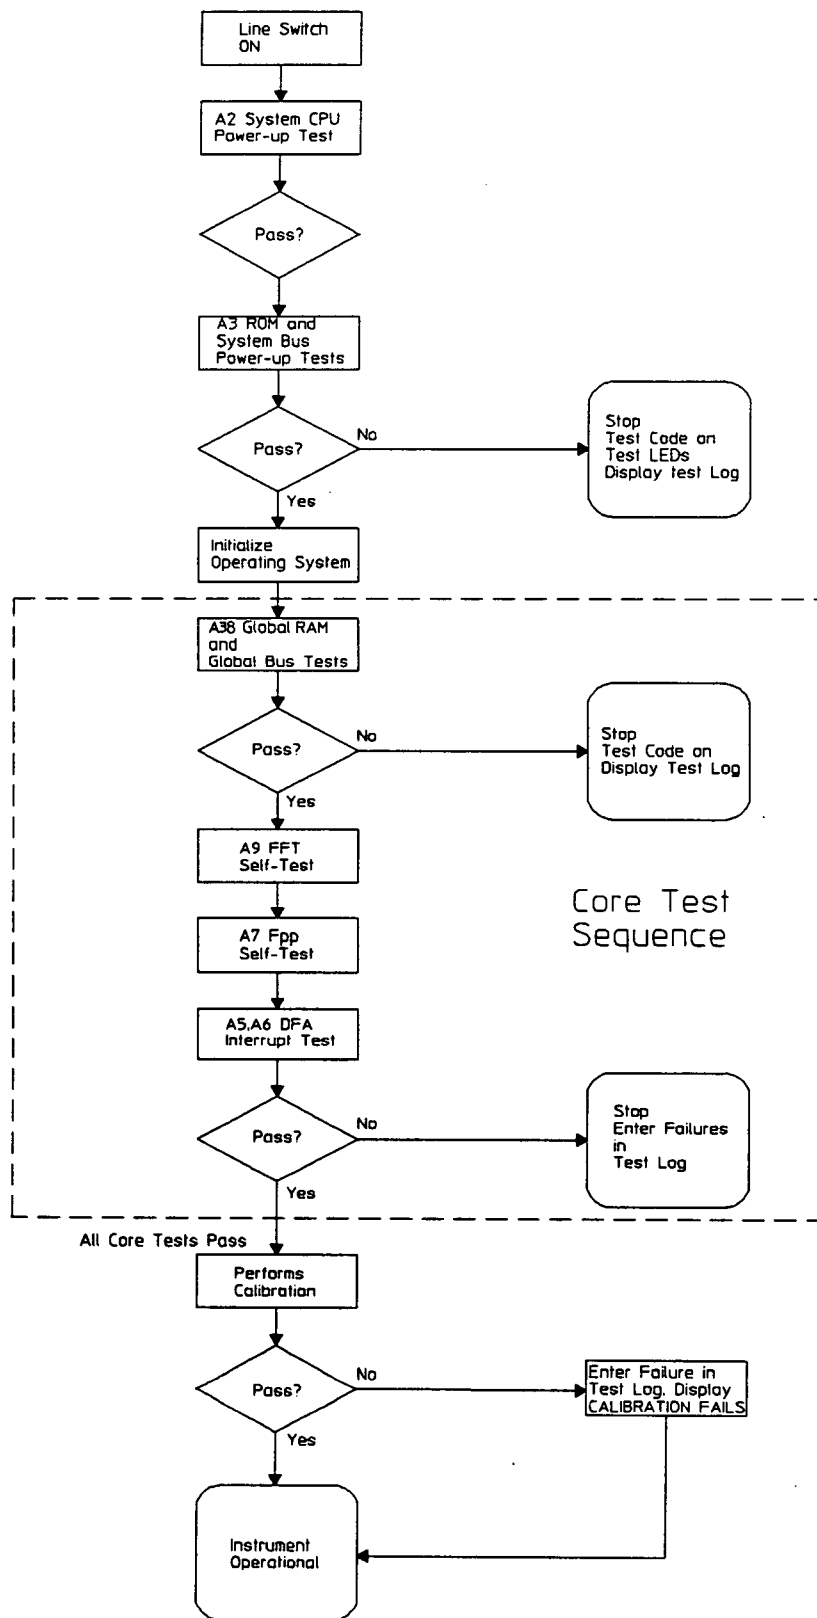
Line Switch ON

A2 System CPU Power-up Test

Pass?

A3 ROM and System Bus Power-up Tests

Pass?

No

Stop Test Code on Test LEDs Display test Log

Yes

Initialize Operating System

A38 Global RAM and Global Bus Tests

Pass?

No

Stop Test Code on Display Test Log

Yes

A9 FFT Self-Test

Core Test Sequence

A7 Fpp Self-Test

A5,A6 DFA Interrupt Test

Pass?

No

Stop Enter Failures in Test Log

Yes

All Core Tests Pass

Performs Calibration

Pass?

No

Enter Failure in Test Log, Display CALIBRATION FAILS

Yes

Instrument Operational